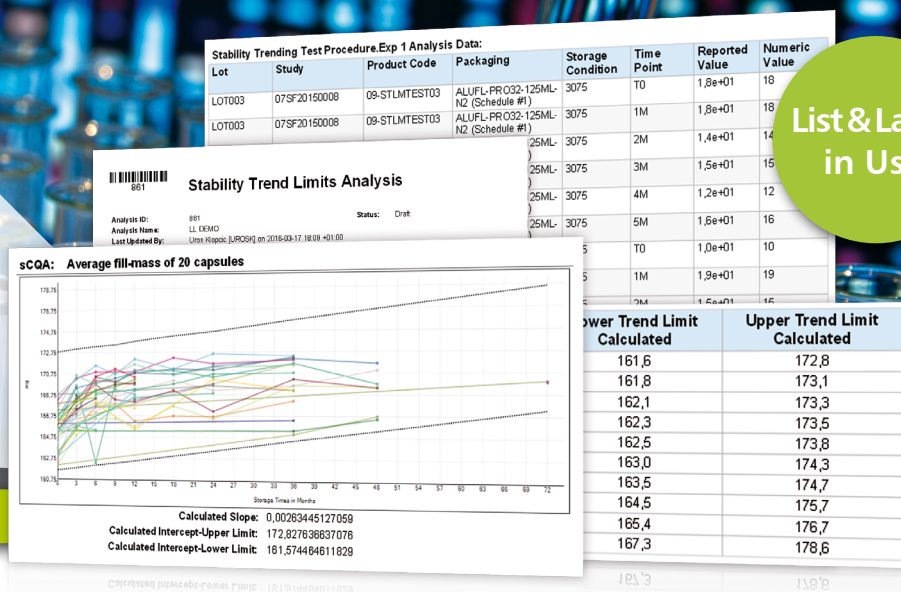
Stability Trending Test Procedure.Exp 1 Analysis Data:

| Lot | Study | Product Code | Packaging | Storage Condition | Time Point | Reported Value | Numeric Value |
|---|---|---|---|---|---|---|---|
| LOT003 | 07SF20150008 | 09-STLMTEST03 | ALUFL-PRO32-125ML-N2 (Schedule #1) | 3075 | T0 | 1,8e+01 | 18 |
| LOT003 | 07SF20150008 | 09-STLMTEST03 | ALUFL-PRO32-125ML-N2 (Schedule #1) | 3075 | 1M | 1,8e+01 | 18 |
| | | | 25ML- | 3075 | 2M | 1,4e+01 | 14 |
| | | | 25ML- | 3075 | 3M | 1,5e+01 | 15 |
| | | | 25ML- | 3075 | 4M | 1,2e+01 | 12 |
| | | | 25ML- | 3075 | 5M | 1,6e+01 | 16 |
| | | | | 5 | T0 | 1,0e+01 | 10 |
| | | | | 5 | 1M | 1,9e+01 | 19 |
| | | | | | 2M | 1,5e+01 | 15 |

List & La in Us

861

Stability Trend Limits Analysis

Analysis ID: 861
Status: Draft
Analysis Name: LL DEMO
Last Updated By: Uros Klopcic [UROSK] on 2016-03-17 18:09 +01:00

sCQA: Average fill-mass of 20 capsules

178,75
176,75
174,75
172,75
170,75
168,75
166,75
164,75
162,75
160,75

mg

0 3 6 9 12 15 18 21 24 27 30 33 36 39 42 45 48 51 54 57 60 63 66 69 72

Storage Times in Months

Calculated Slope: 0,00263445127059
Calculated Intercept-Upper Limit: 172,827636837076
Calculated Intercept-Lower Limit: 161,574464611829

| ower Trend Limit Calculated | Upper Trend Limit Calculated |
|---|---|
| 161,6 | 172,8 |
| 161,8 | 173,1 |
| 162,1 | 173,3 |
| 162,3 | 173,5 |
| 162,5 | 173,8 |
| 163,0 | 174,3 |
| 163,5 | 174,7 |
| 164,5 | 175,7 |
| 165,4 | 176,7 |
| 167,3 | 178,6 |